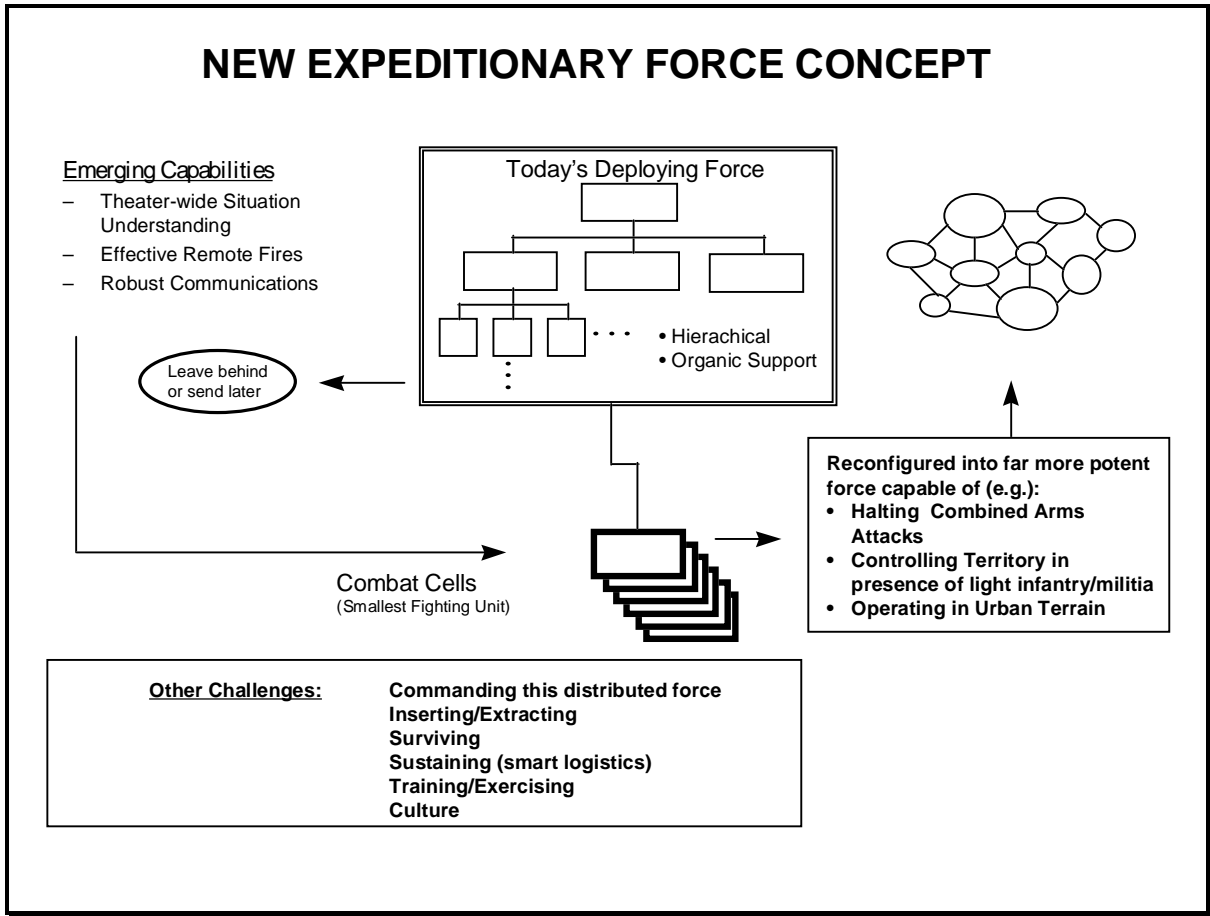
NEW EXPEDITIONARY FORCE CONCEPT

Emerging Capabilities
– Theater-wide Situation Understanding
– Effective Remote Fires
– Robust Communications

Today's Deploying Force

• Hierachical
• Organic Support

Leave behind or send later

Reconfigured into far more potent force capable of (e.g.):
• Halting Combined Arms Attacks
• Controlling Territory in presence of light infantry/militia
• Operating in Urban Terrain

Combat Cells
(Smallest Fighting Unit)

Other Challenges:
Commanding this distributed force
Inserting/Extracting
Surviving
Sustaining (smart logistics)
Training/Exercising
Culture